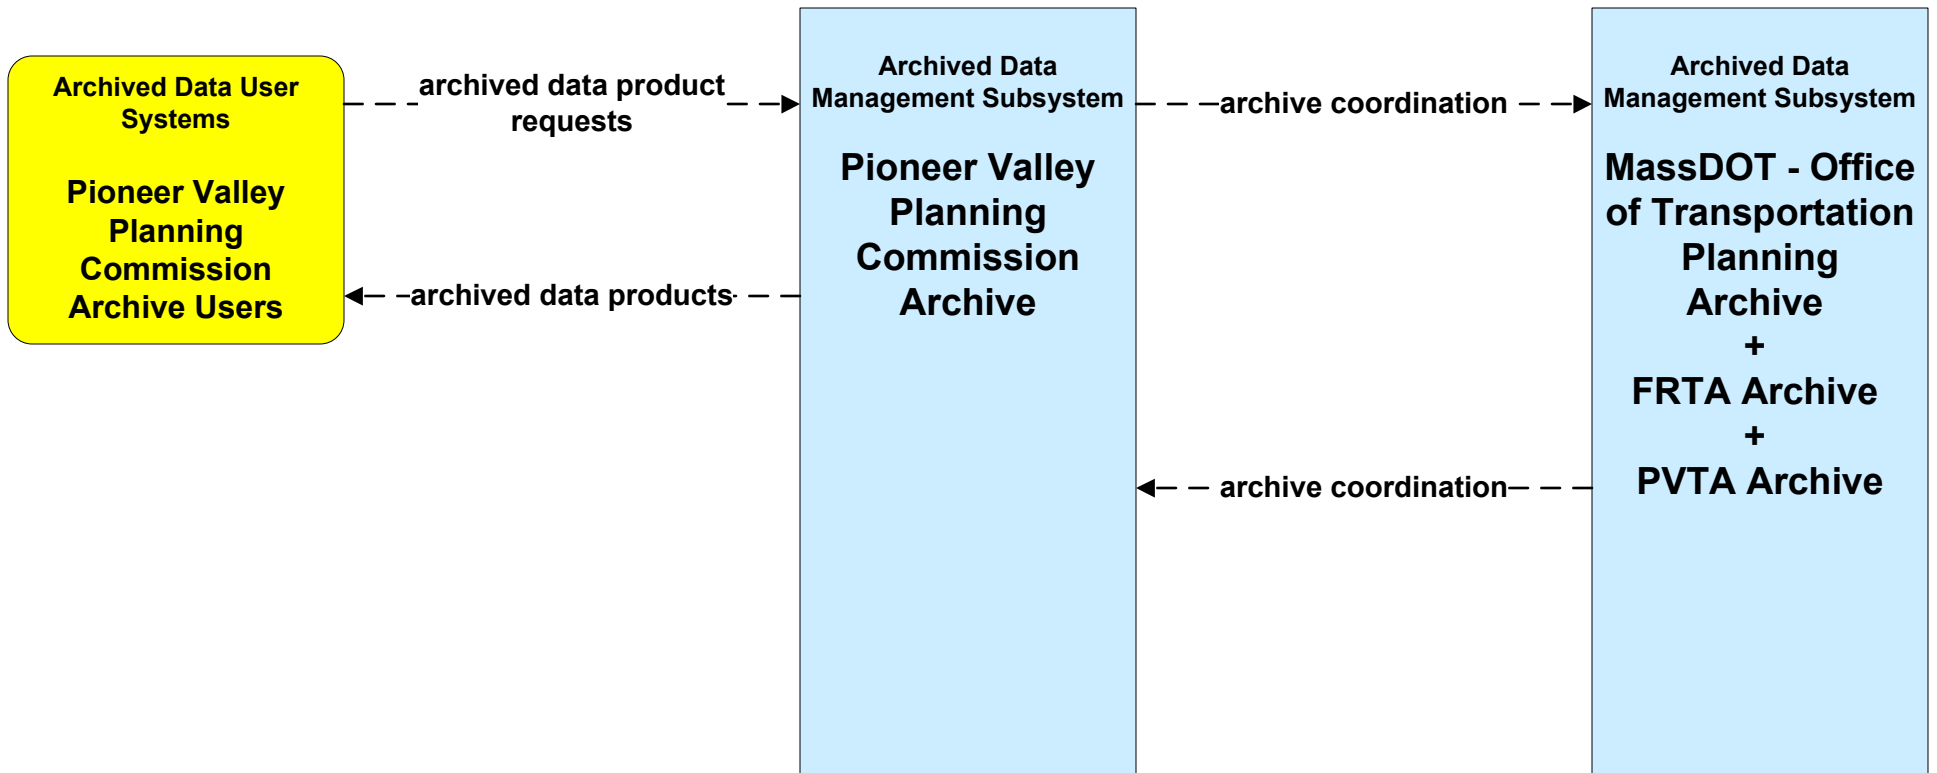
Archived Data User Systems

Pioneer Valley Planning Commission Archive Users

archived data product requests

archived data products

Archived Data Management Subsystem

Pioneer Valley Planning Commission Archive

archive coordination

archive coordination

Archived Data Management Subsystem

MassDOT - Office of Transportation Planning Archive
+
FRTA Archive
+
PVTA Archive